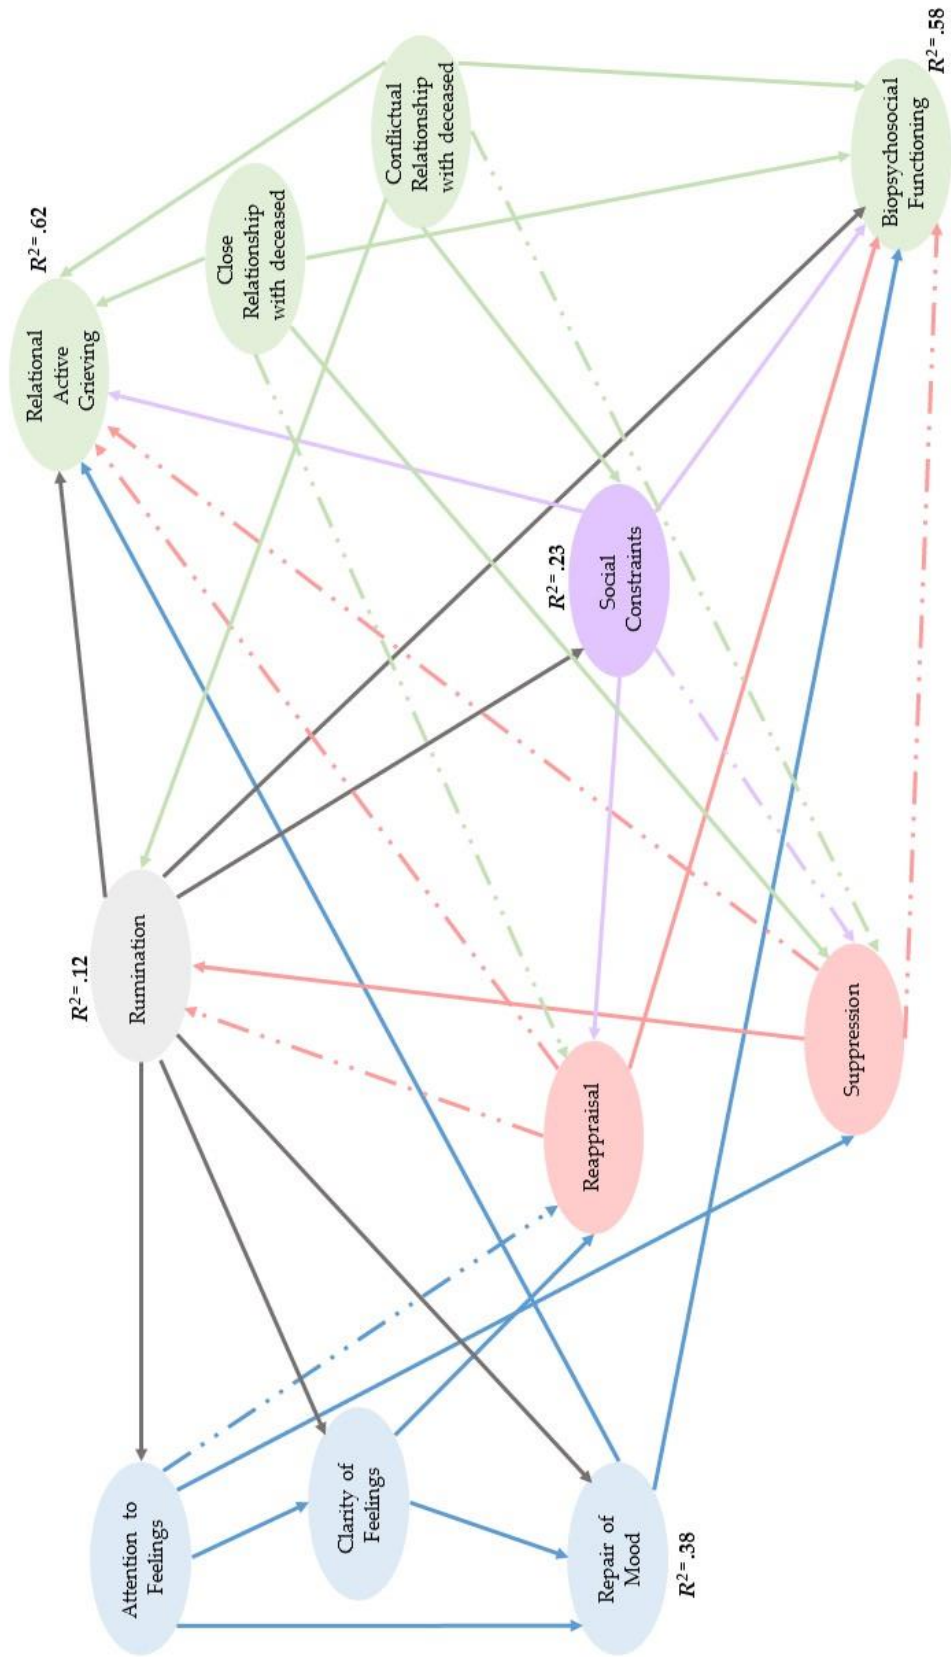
$R^2 = .58$
Biopsychosocial Functioning

Conflictual Relationship with deceased

Close Relationship with deceased

$R^2 = .62$
Relational Active Grieving

$R^2 = .23$
Social Constraints

$R^2 = .12$
Rumination

Suppression

Reappraisal

Attention to Feelings

Clarity of Feelings

Repair of Mood
$R^2 = .38$